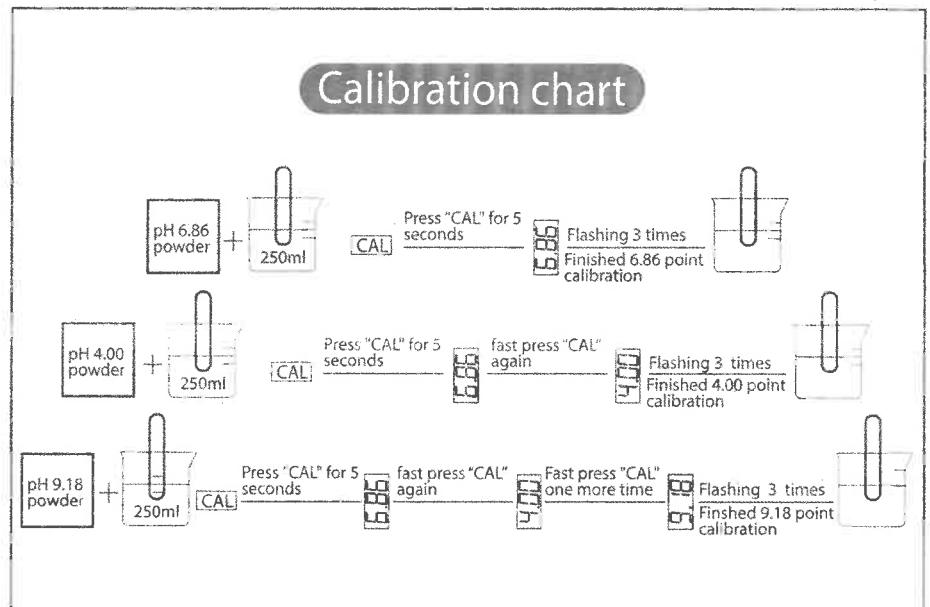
Calibration chart

pH 6.86 powder + 250ml CAL Press "CAL" for 5 seconds 6.86 Flashing 3 times Finished 6.86 point calibration

pH 4.00 powder + 250ml CAL Press "CAL" for 5 seconds 6.86 fast press "CAL" again 4.00 Flashing 3 times Finished 4.00 point calibration

pH 9.18 powder + 250ml CAL Press "CAL" for 5 seconds 6.86 fast press "CAL" again 4.00 Fast press "CAL" one more time 9.18 Flashing 3 times Finshed 9.18 point calibration